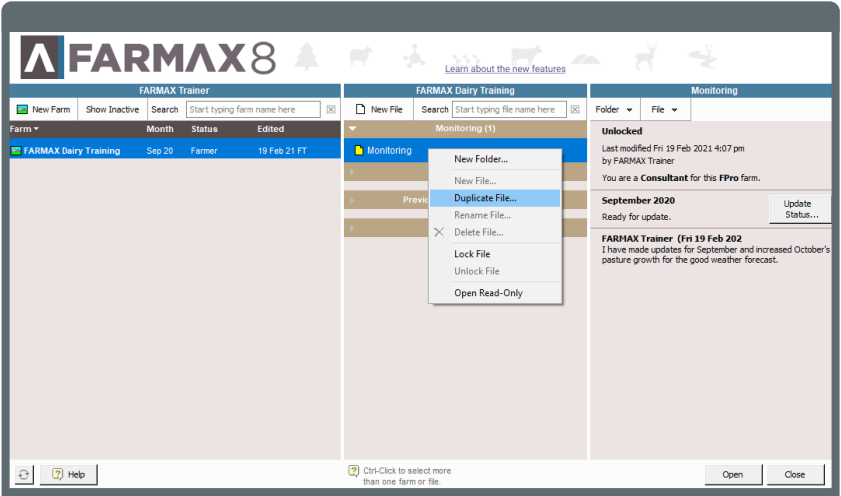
FARMAX8

Learn about the new features

FARMAX Trainer

New Farm | Show Inactive | Search | Start typing farm name here

| Farm | Month | Status | Edited |
|---|---|---|---|
| FARMAX Dairy Training | Sep 20 | Farmer | 19 Feb 21 FT |

FARMAX Dairy Training

New File | Search | Start typing file name here

Monitoring (1)

Monitoring

Previ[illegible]

New Folder...
New File...
Duplicate File...
Rename File...
Delete File...
Lock File
Unlock File
Open Read-Only

Monitoring

Folder | File

Unlocked

Last modified Fri 19 Feb 2021 4:07 pm by FARMAX Trainer

You are a Consultant for this FPro farm.

September 2020

Ready for update.

Update Status...

FARMAX Trainer (Fri 19 Feb 202

I have made updates for September and increased October's pasture growth for the good weather forecast.

Help

Ctrl-Click to select more than one farm or file.

Open

Close